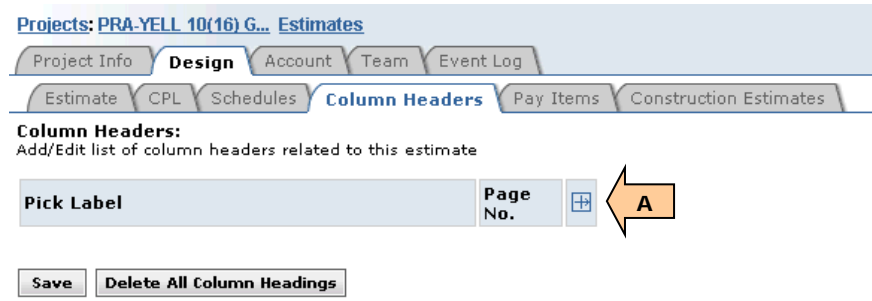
Projects: PRA-YELL 10(16) G... Estimates

Project Info | Design | Account | Team | Event Log

Estimate | CPL | Schedules | Column Headers | Pay Items | Construction Estimates

Column Headers:
Add/Edit list of column headers related to this estimate

| Pick Label | Page No. |  |
|---|---|---|

A

Save | Delete All Column Headings